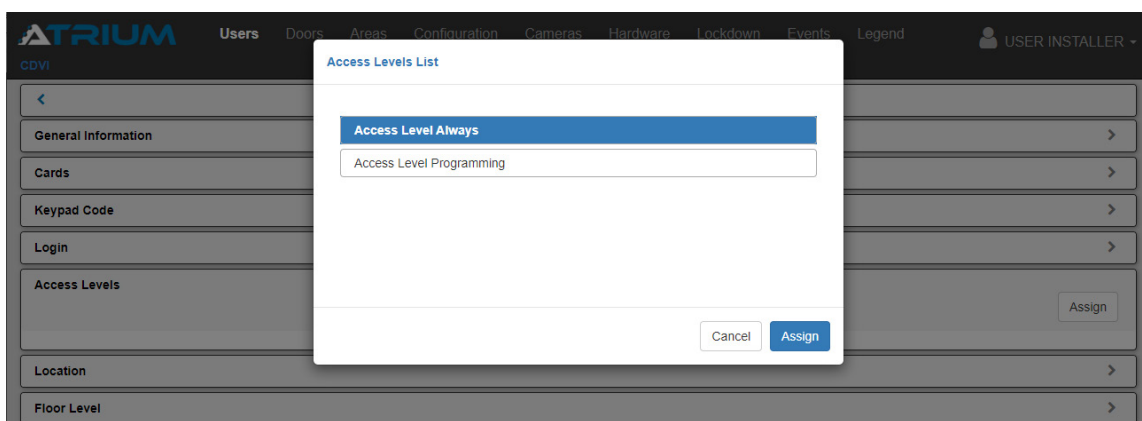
ATRIUM
CDVI

Users Doors Areas Configuration Cameras Hardware Lockdown Events Legend

USER INSTALLER

General Information
Cards
Keypad Code
Login
Access Levels
Assign
Location
Floor Level

Access Levels List

Access Level Always
Access Level Programming

Cancel Assign